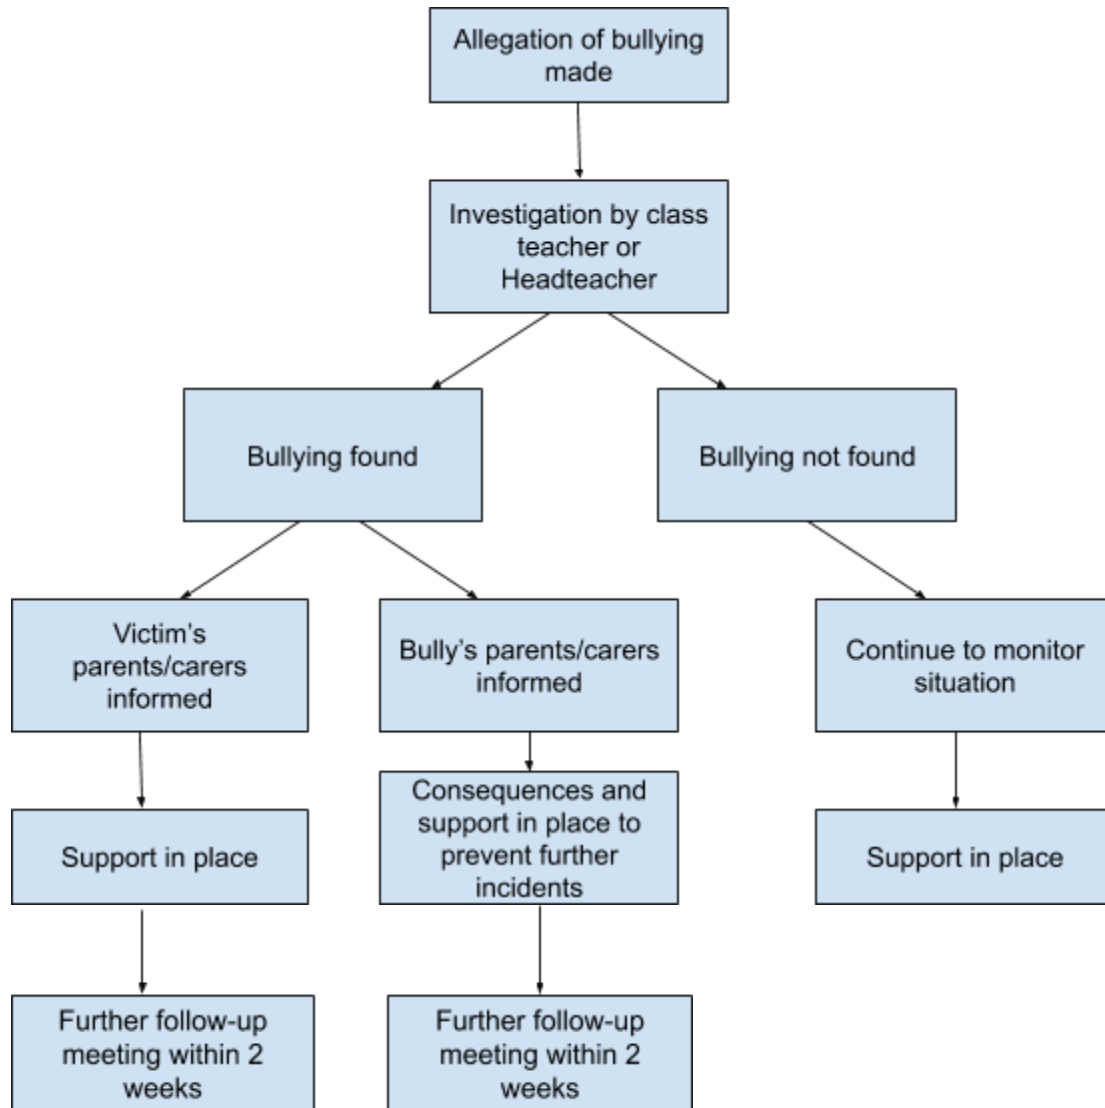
Allegation of bullying made

Investigation by class teacher or Headteacher

Bullying found

Bullying not found

Victim's parents/carers informed

Bully's parents/carers informed

Continue to monitor situation

Support in place

Consequences and support in place to prevent further incidents

Support in place

Further follow-up meeting within 2 weeks

Further follow-up meeting within 2 weeks